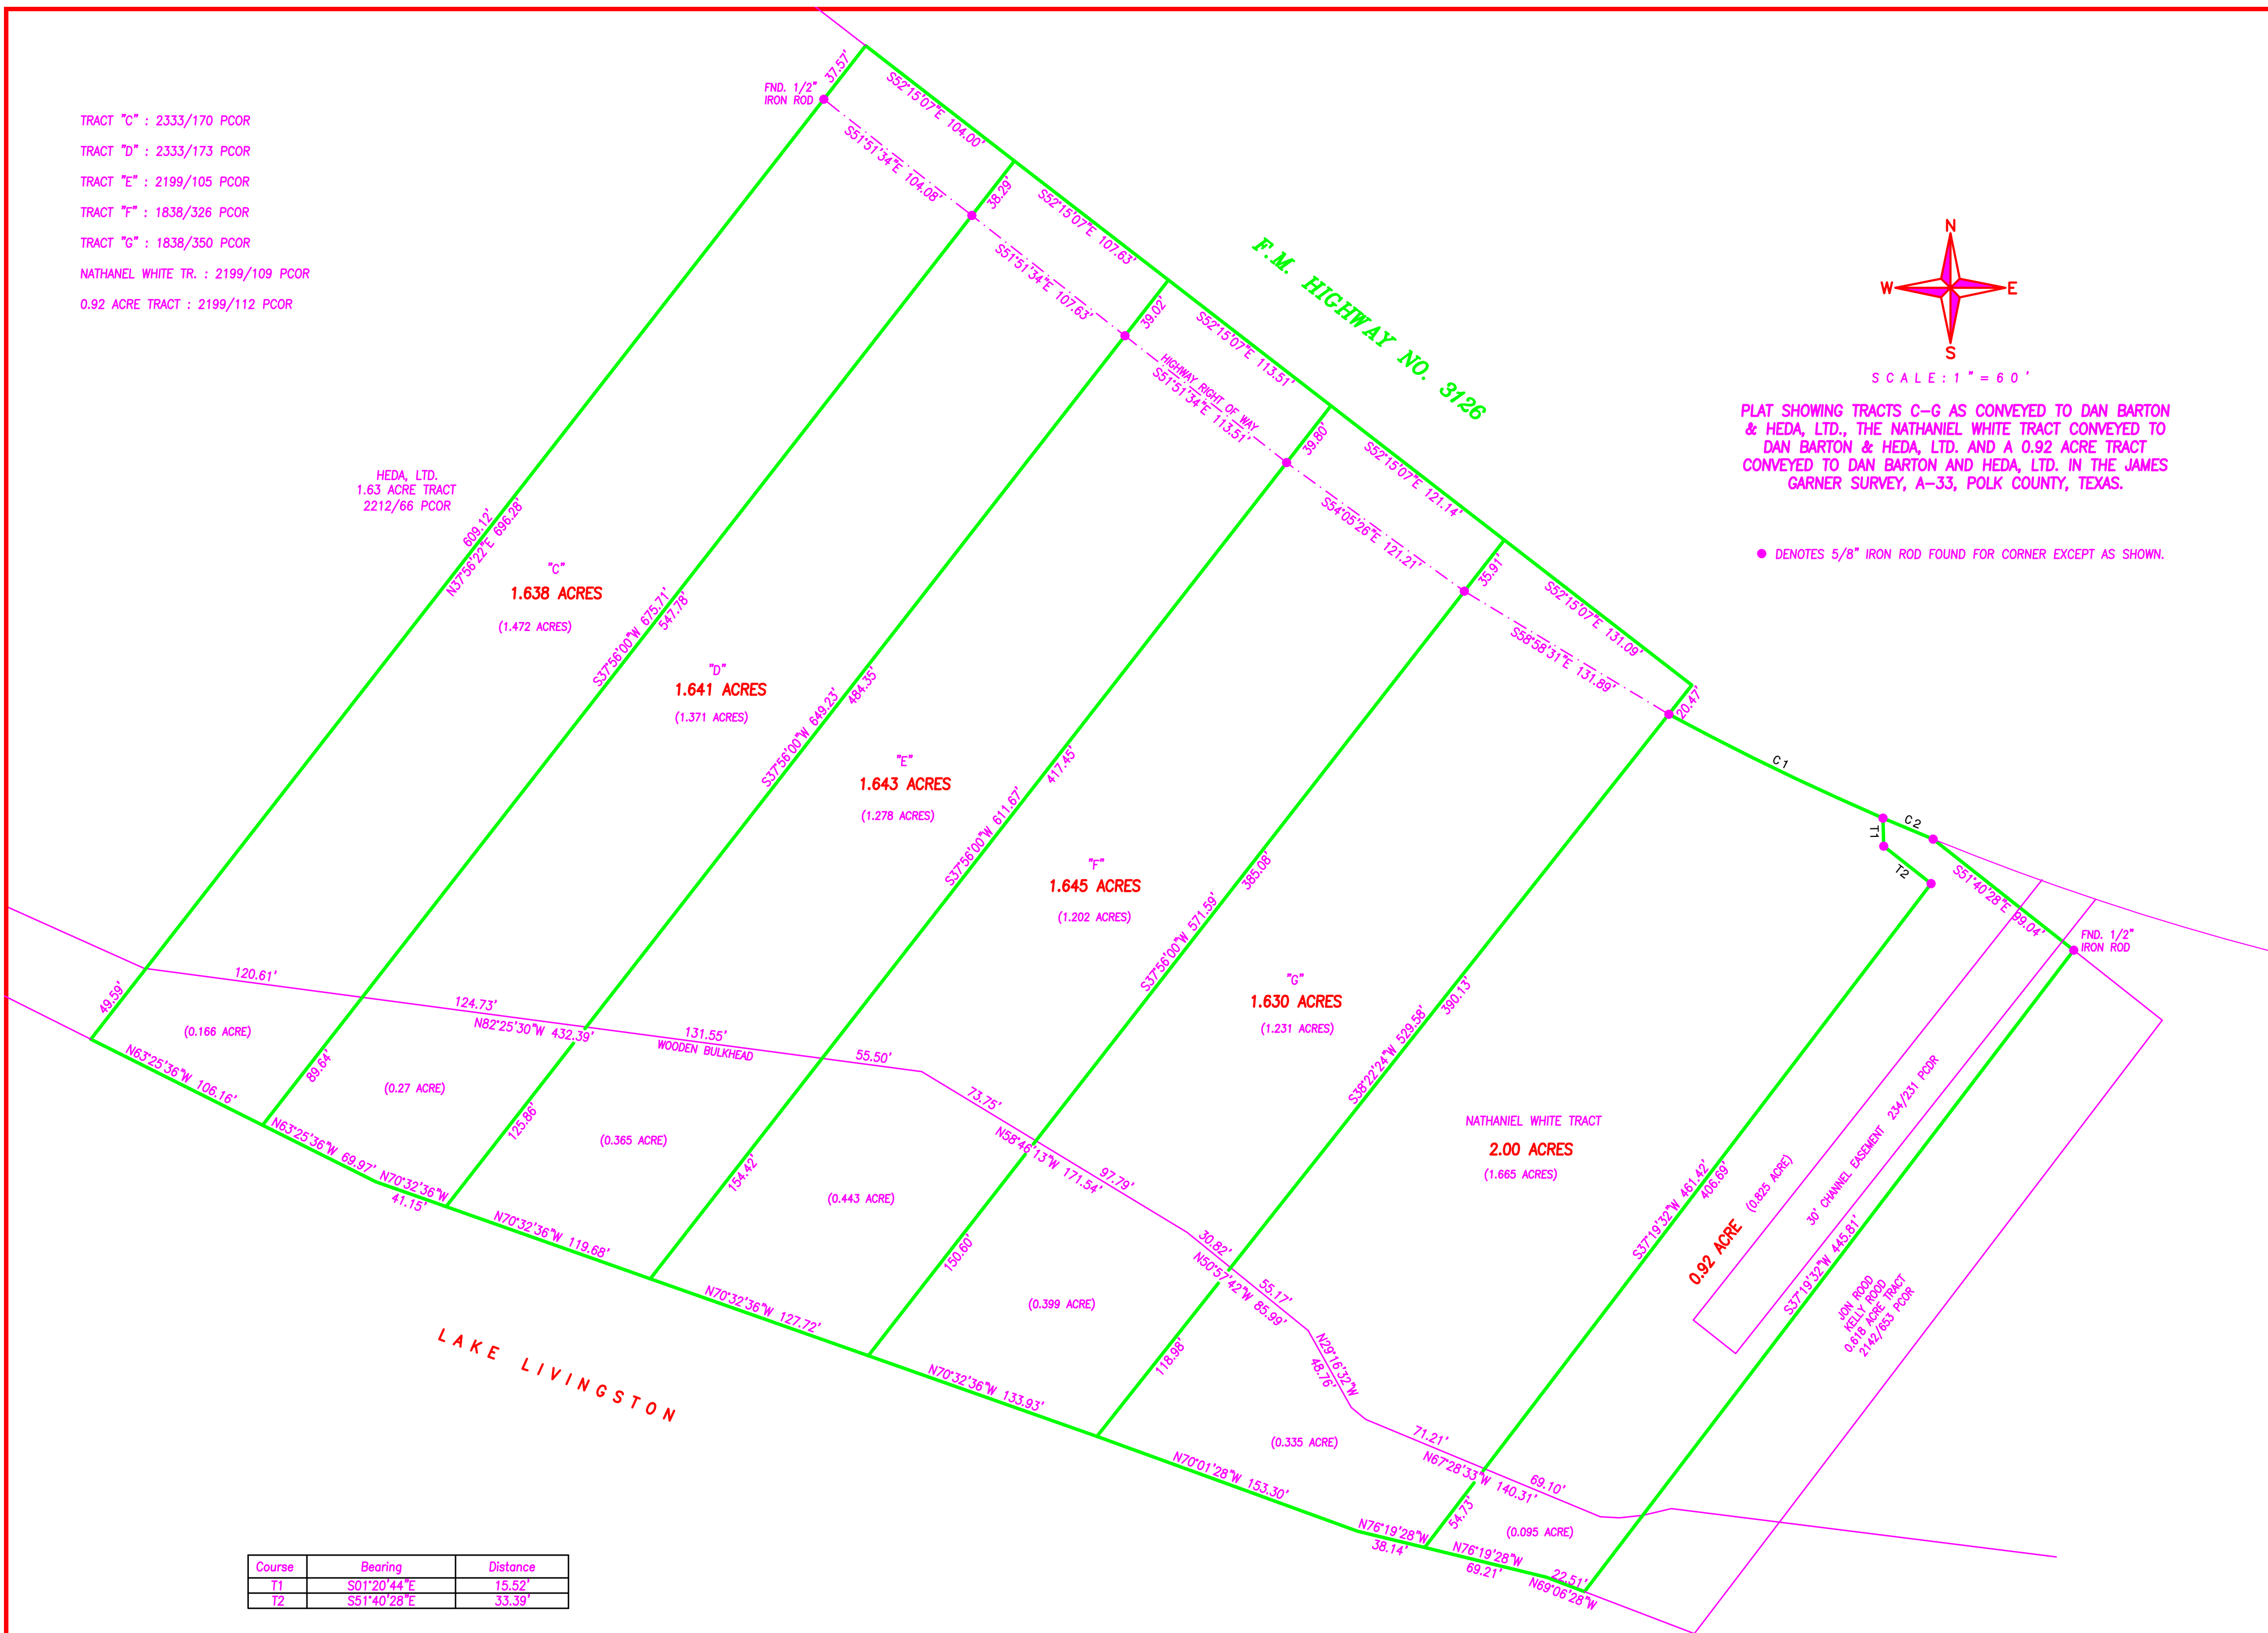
TRACT "C" : 2333/170 PCOR
TRACT "D" : 2333/173 PCOR
TRACT "E" : 2199/105 PCOR
TRACT "F" : 1838/326 PCOR
TRACT "G" : 1838/350 PCOR
NATHANEL WHITE TR. : 2199/109 PCOR
0.92 ACRE TRACT : 2199/112 PCOR

FND. 1/2" IRON ROD
37.57'
S52°15'07"E 104.00'
S51°51'34"E 104.08'
38.29'
S52°15'07"E 107.63'
S51°51'34"E 107.63'
39.02'
S52°15'07"E 113.51'
HIGHWAY RIGHT OF WAY
S51°51'34"E 113.51'
39.80'
S52°15'07"E 121.14'
S54°05'26"E 121.21'
35.91'
S52°15'07"E 131.09'
S58°58'31"E 131.89'
20.47'

F.M. HIGHWAY NO. 3126

N
W
E
S
SCALE: 1" = 60'

PLAT SHOWING TRACTS C–G AS CONVEYED TO DAN BARTON & HEDA, LTD., THE NATHANIEL WHITE TRACT CONVEYED TO DAN BARTON & HEDA, LTD. AND A 0.92 ACRE TRACT CONVEYED TO DAN BARTON AND HEDA, LTD. IN THE JAMES GARNER SURVEY, A–33, POLK COUNTY, TEXAS.

● DENOTES 5/8" IRON ROD FOUND FOR CORNER EXCEPT AS SHOWN.

HEDA, LTD.
1.63 ACRE TRACT
2212/66 PCOR

609.12'
N37°56'22"E 696.28'
"C"
1.638 ACRES
(1.472 ACRES)
S37°56'00"W 675.71'
547.78'
"D"
1.641 ACRES
(1.371 ACRES)
S37°56'00"W 649.23'
484.35'
"E"
1.643 ACRES
(1.278 ACRES)
S37°56'00"W 611.67'
417.45'
"F"
1.645 ACRES
(1.202 ACRES)
S37°56'00"W 571.59'
385.08'
"G"
1.630 ACRES
(1.231 ACRES)
S38°22'24"W 529.58'
390.13'
C1
C2
T1
T2
S51°40'28"E 99.04'
FND. 1/2" IRON ROD

NATHANIEL WHITE TRACT
2.00 ACRES
(1.665 ACRES)
S37°19'32"W 461.42'
406.69'
0.92 ACRE
(0.825 ACRE)
30' CHANNEL EASEMENT 234/231 PCOR
S37°19'32"W 445.81'
JON ROOD
KELLY ROOD
0.618 ACRE TRACT
2142/653 PCOR

49.59'
120.61'
124.73'
N82°25'30"W 432.39'
131.55'
WOODEN BULKHEAD
55.50'
(0.166 ACRE)
N63°25'36"W 106.16'
89.64'
(0.27 ACRE)
N63°25'36"W 69.97'
N70°32'36"W
41.15'
125.86'
(0.365 ACRE)
N70°32'36"W 119.68'
154.42'
(0.443 ACRE)
73.75'
N58°46'13"W 171.54'
97.79'
N70°32'36"W 127.72'
150.60'
(0.399 ACRE)
N70°32'36"W 133.93'
30.82'
N50°57'42"W 85.99'
55.17'
N29°16'32"W
48.76'
118.98'
(0.335 ACRE)
71.21'
N67°28'33"W 140.31'
69.10'
N70°01'28"W 153.30'
N76°19'28"W
38.14'
54.73'
(0.095 ACRE)
N76°19'28"W
69.21'
22.51'
N69°06'28"W

LAKE LIVINGSTON

| Course | Bearing | Distance |
|---|---|---|
| T1 | S01°20'44"E | 15.52' |
| T2 | S51°40'28"E | 33.39' |